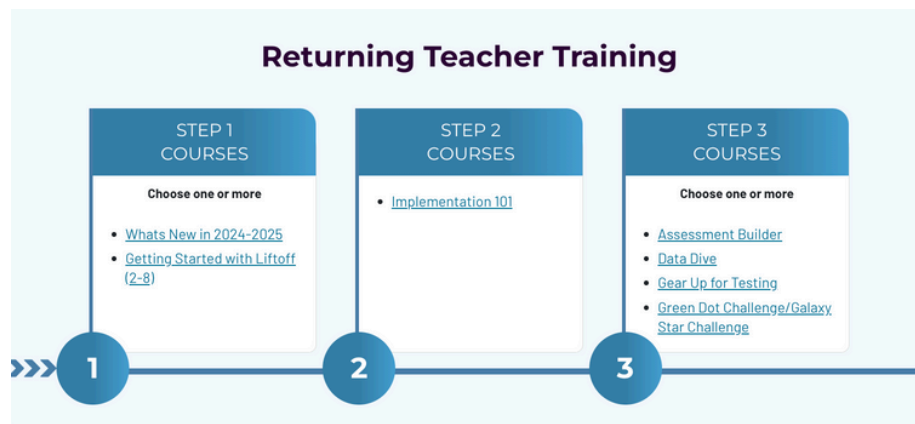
Returning Teacher Training

STEP 1
COURSES

Choose one or more

- Whats New in 2024-2025
- Getting Started with Liftoff (2-8)

STEP 2
COURSES

- Implementation 101

STEP 3
COURSES

Choose one or more

- Assessment Builder
- Data Dive
- Gear Up for Testing
- Green Dot Challenge/Galaxy Star Challenge

1

2

3